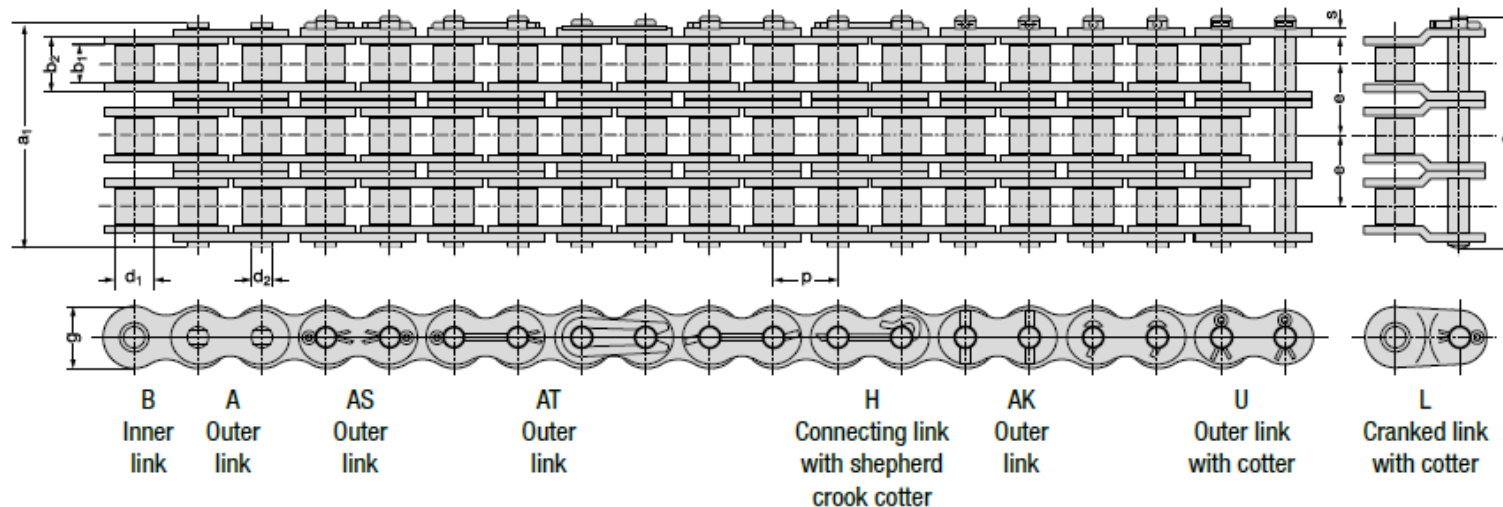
$a_1$

$b_2$

$b_1$

s

e

e

$d_1$

$d_2$

p

g

B
Inner link

A
Outer link

AS
Outer link

AT
Outer link

H
Connecting link with shepherd crook cotter

AK
Outer link

U
Outer link with cotter

L
Cranked link with cotter